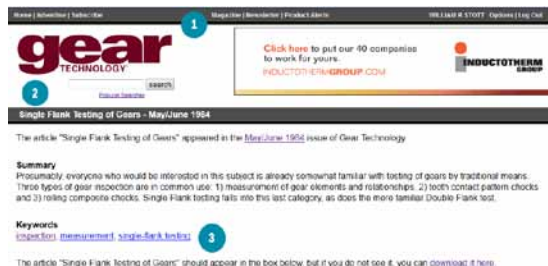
Home | Advertise | Subscribe

Magazine | Newsletter | Product Alerts

WILLIAM R STOTT Options | Log Out

1

gear TECHNOLOGY

search

Popular Searches

2

Click here to put our 40 companies to work for yours.

INDUCTOTHERMGROUP.COM

INDUCTOTHERM GROUP

Single Flank Testing of Gears - May/June 1984

The article "Single Flank Testing of Gears" appeared in the May/June 1984 issue of Gear Technology.

Summary
Presumably, everyone who would be interested in this subject is already somewhat familiar with testing of gears by traditional means. Three types of gear inspection are in common use: 1) measurement of gear elements and relationships, 2) tooth contact pattern checks and 3) rolling composite checks. Single Flank testing falls into this last category, as does the more familiar Double Flank test.

Keywords
inspection, measurement, single-flank testing

3

The article "Single Flank Testing of Gears" should appear in the box below, but if you do not see it, you can download it here.